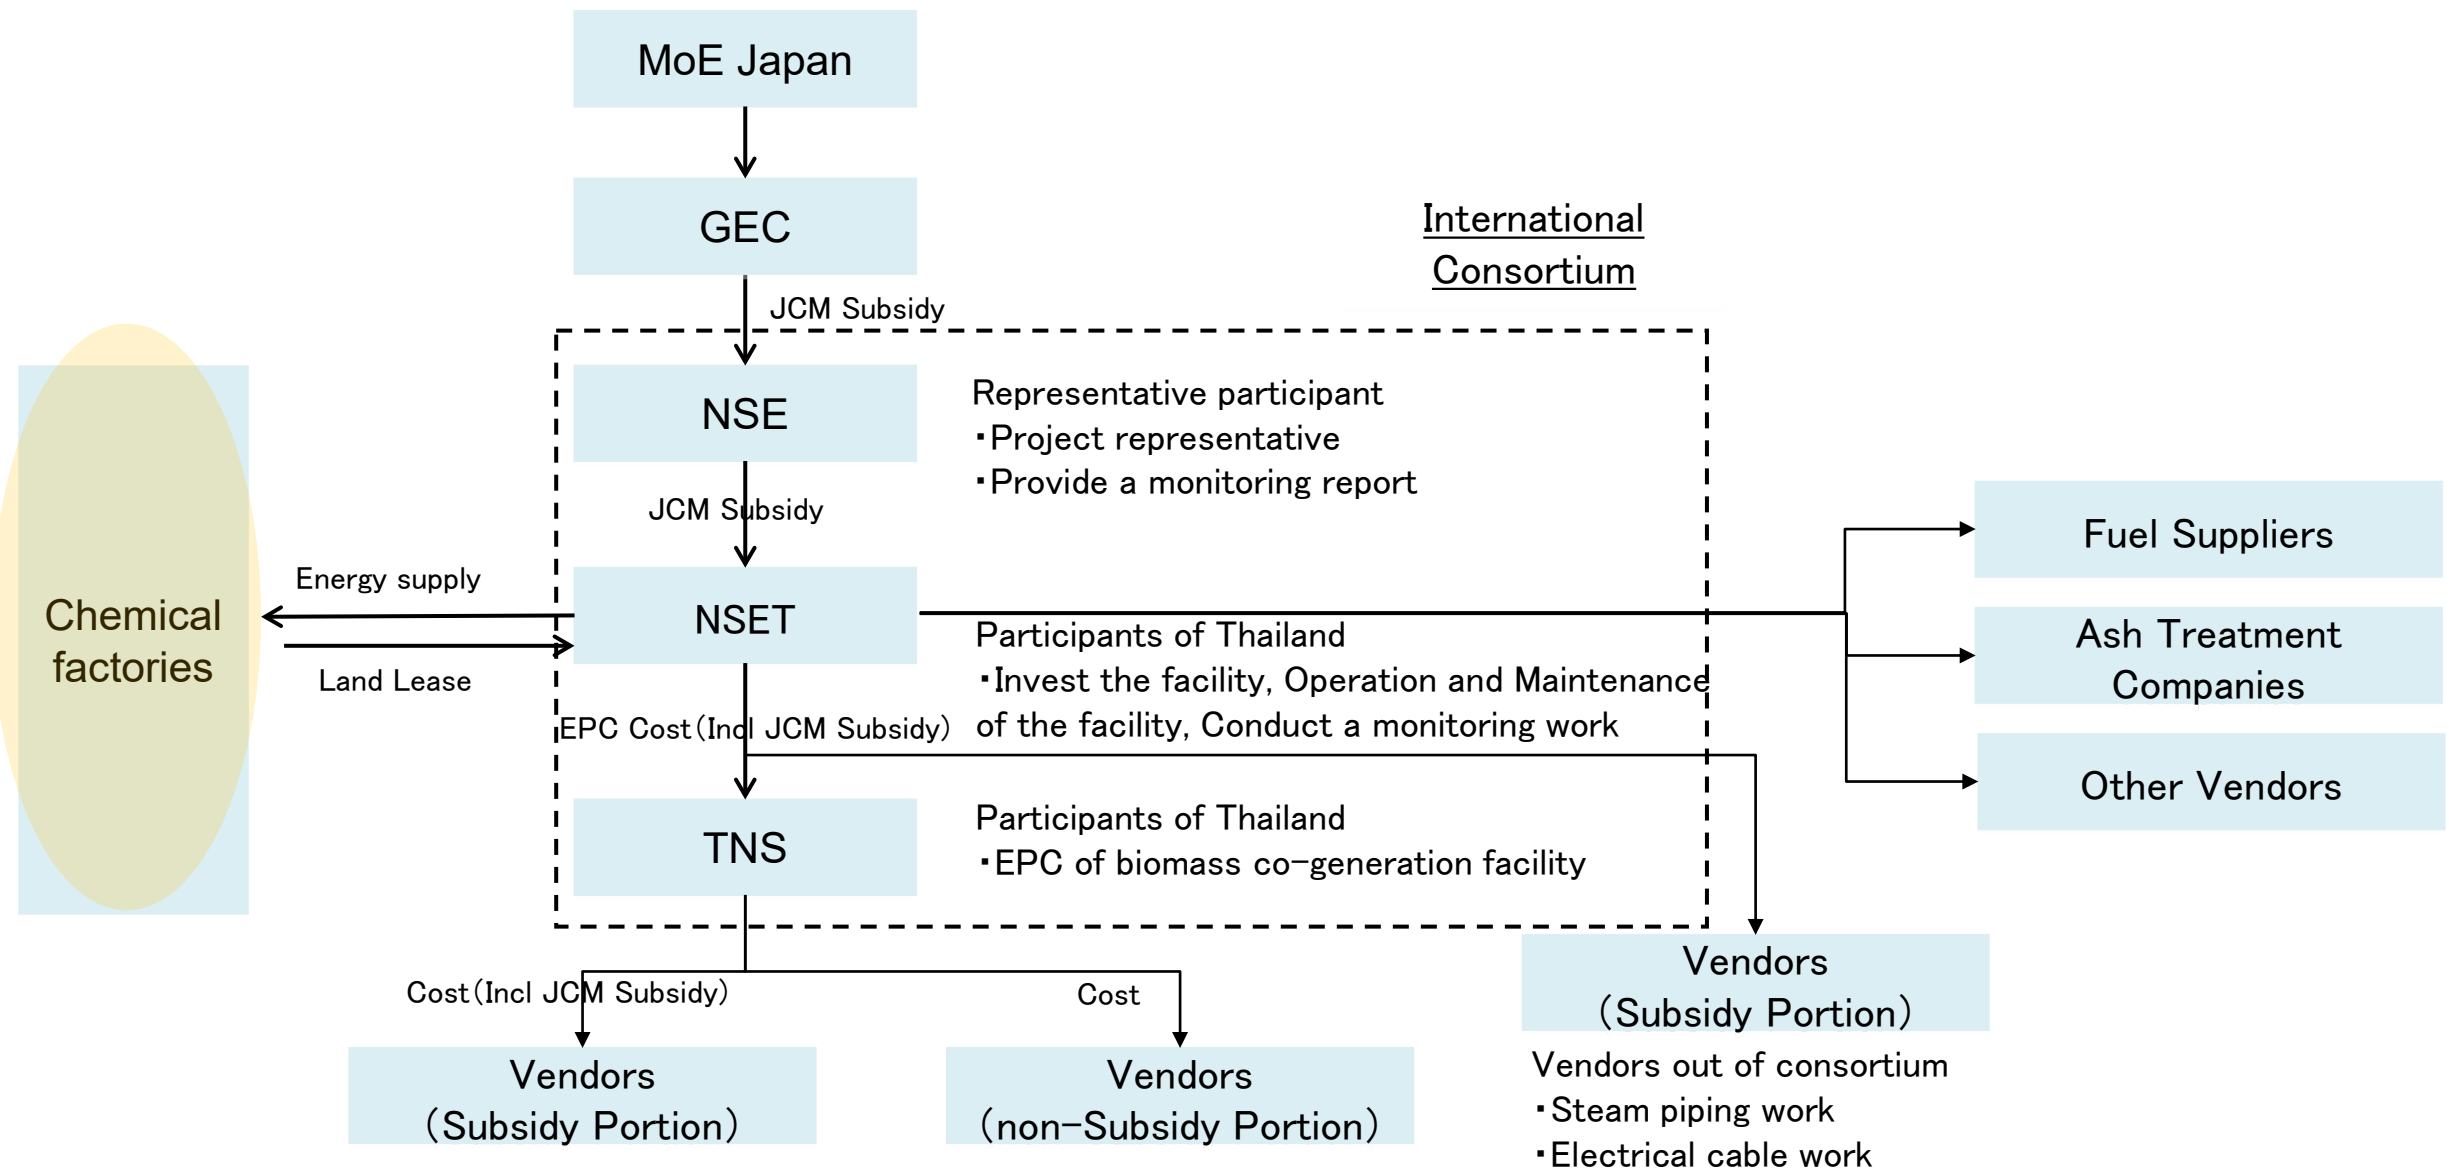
MoE Japan

GEC

JCM Subsidy

International Consortium

NSE

Representative participant
・Project representative
・Provide a monitoring report

JCM Subsidy

Chemical factories

Energy supply

Land Lease

NSET

Participants of Thailand
・Invest the facility, Operation and Maintenance of the facility, Conduct a monitoring work

Fuel Suppliers

Ash Treatment Companies

Other Vendors

EPC Cost (Incl JCM Subsidy)

TNS

Participants of Thailand
・EPC of biomass co-generation facility

Vendors (Subsidy Portion)

Vendors out of consortium
・Steam piping work
・Electrical cable work

Cost (Incl JCM Subsidy)

Cost

Vendors (Subsidy Portion)

Vendors (non-Subsidy Portion)